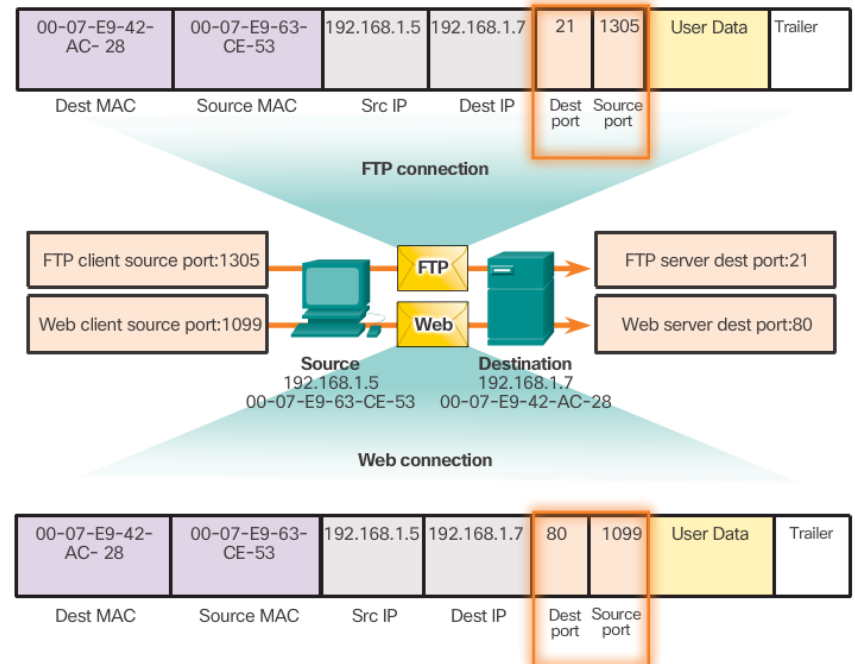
| 00-07-E9-42-AC- 28 | 00-07-E9-63-CE-53 | 192.168.1.5 | 192.168.1.7 | 21 | 1305 | User Data | Trailer |
|---|---|---|---|---|---|---|---|
| Dest MAC | Source MAC | Src IP | Dest IP | Dest port | Source port | | |

FTP connection

FTP client source port:1305

Web client source port:1099

FTP

Web

FTP server dest port:21

Web server dest port:80

Source
192.168.1.5
00-07-E9-63-CE-53

Destination
192.168.1.7
00-07-E9-42-AC-28

Web connection

| 00-07-E9-42-AC- 28 | 00-07-E9-63-CE-53 | 192.168.1.5 | 192.168.1.7 | 80 | 1099 | User Data | Trailer |
|---|---|---|---|---|---|---|---|
| Dest MAC | Source MAC | Src IP | Dest IP | Dest port | Source port | | |